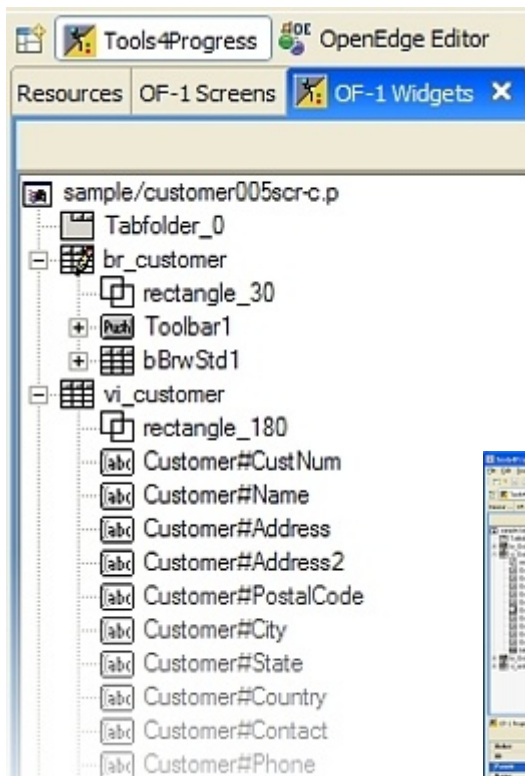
Tools4Progress
OpenEdge Editor
Resources
OF-1 Screens
OF-1 Widgets ✕

sample/customer005scr-c.p
Tabfolder_0
br_customer
rectangle_30
Toolbar1
bBrwStd1
vi_customer
rectangle_180
Customer#CustNum
Customer#Name
Customer#Address
Customer#Address2
Customer#PostalCode
Customer#City
Customer#State
Customer#Country
Customer#Contact
Customer#Phone